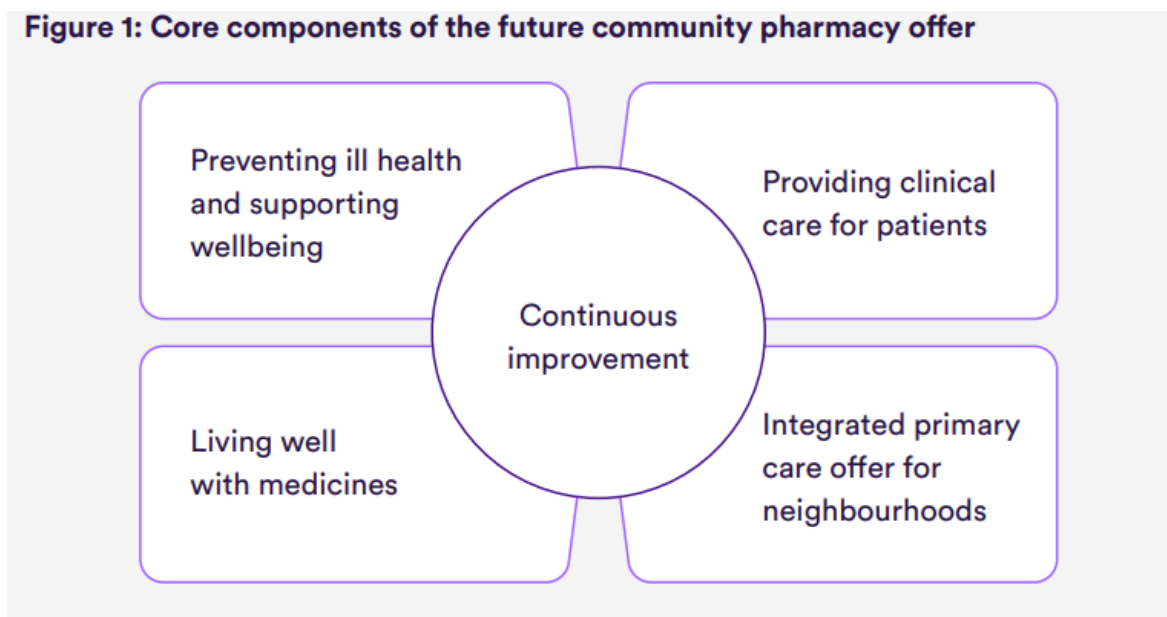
Figure 1: Core components of the future community pharmacy offer

Preventing ill health and supporting wellbeing

Providing clinical care for patients

Continuous improvement

Living well with medicines

Integrated primary care offer for neighbourhoods